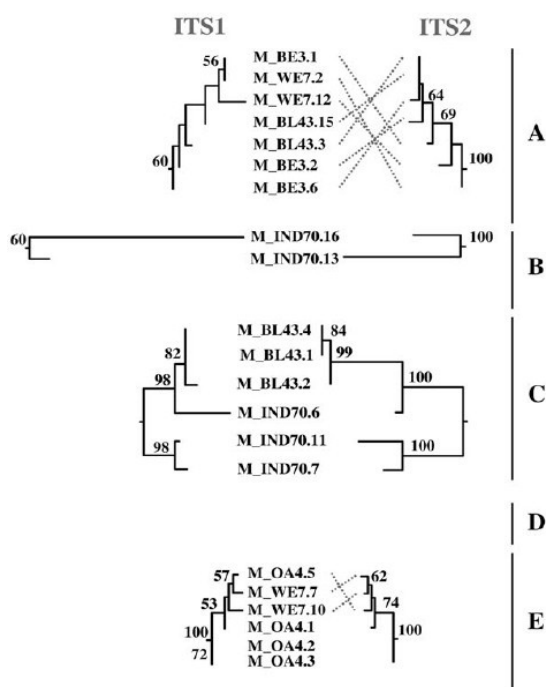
ITS1

ITS2

56
M_BE3.1
M_WE7.2
M_WE7.12
M_BL43.15
M_BL43.3
M_BE3.2
M_BE3.6
60
64
69
100
A

60
M_IND70.16
M_IND70.13
100
B

82
98
M_BL43.4
M_BL43.1
M_BL43.2
M_IND70.6
98
M_IND70.11
M_IND70.7
84
99
100
100
C

D

57
53
100
72
M_OA4.5
M_WE7.7
M_WE7.10
M_OA4.1
M_OA4.2
M_OA4.3
62
74
100
E